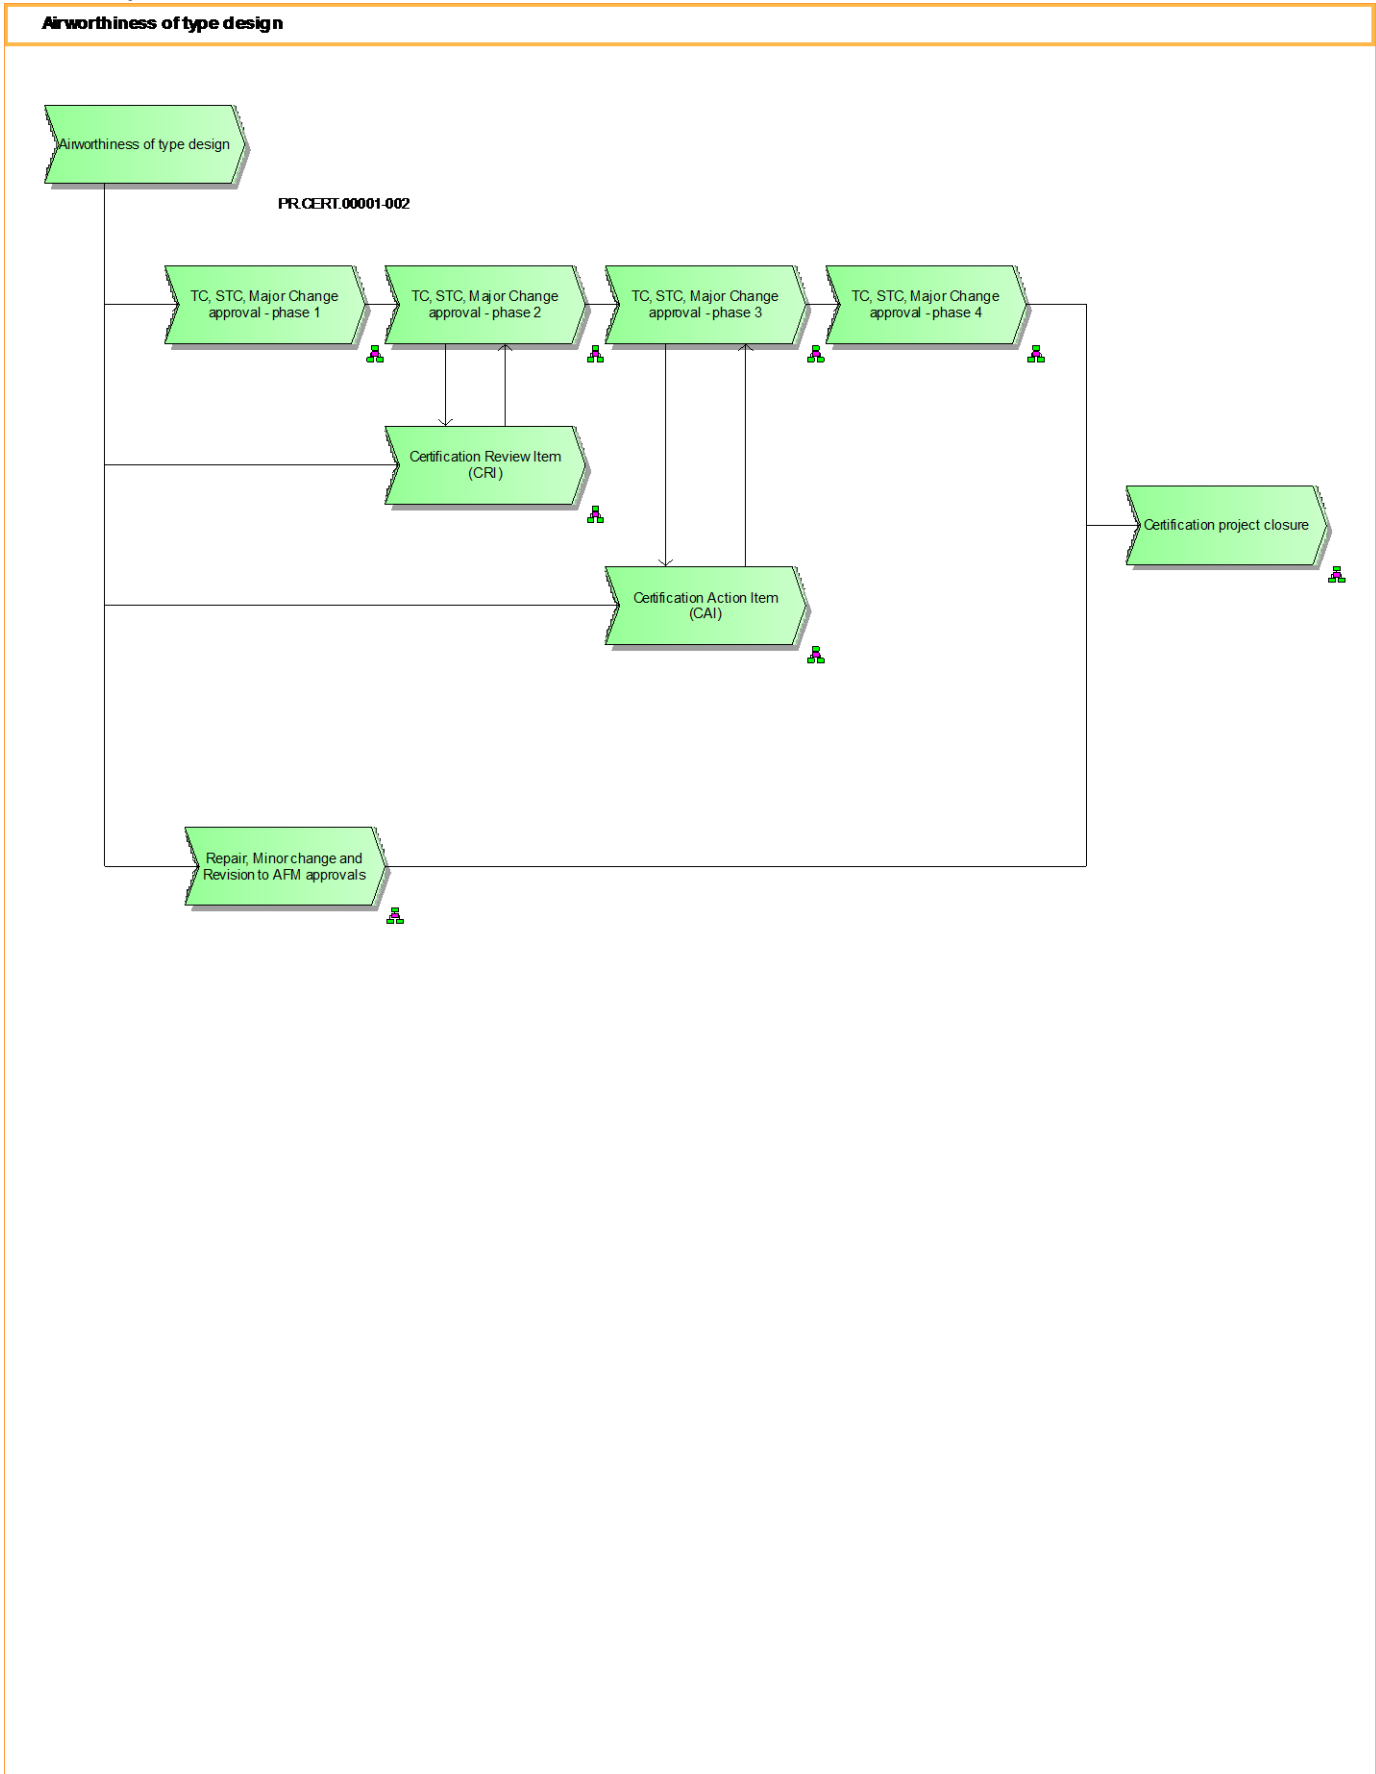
Airworthiness of type design

Airworthiness of type design

PR.CERT.00001-002

TC, STC, Major Change approval - phase 1

TC, STC, Major Change approval - phase 2

TC, STC, Major Change approval - phase 3

TC, STC, Major Change approval - phase 4

Certification Review Item (CRI)

Certification project closure

Certification Action Item (CAI)

Repair, Minor change and Revision to AFM approvals